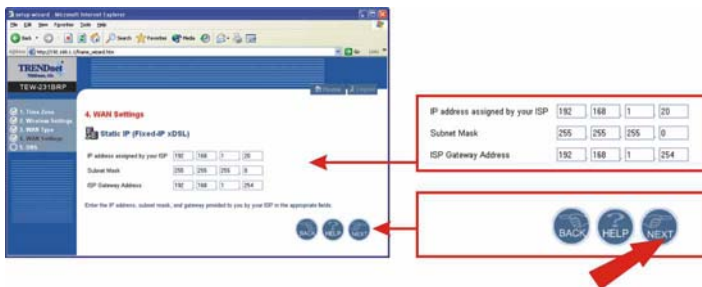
setup wizard - Microsoft Internet Explorer

File Edit View Favorites Tools Help

Back Search Favorites Media

Address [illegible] Go Links

TRENDnet

TEW-231BRP

1. Time Zone
2. Wireless Settings
3. WAN Type
4. WAN Settings
5. DNS

4. WAN Settings

Static IP (Fixed-IP xDSL)

| IP address assigned by your ISP | 192 | 168 | 1 | 20 |
|---|---|---|---|---|
| Subnet Mask | 255 | 255 | 255 | 0 |
| ISP Gateway Address | 192 | 168 | 1 | 254 |

Enter the IP address, subnet mask, and gateway provided to you by your ISP in the appropriate fields.

BACK HELP NEXT

| IP address assigned by your ISP | 192 | 168 | 1 | 20 |
|---|---|---|---|---|
| Subnet Mask | 255 | 255 | 255 | 0 |
| ISP Gateway Address | 192 | 168 | 1 | 254 |

BACK HELP NEXT